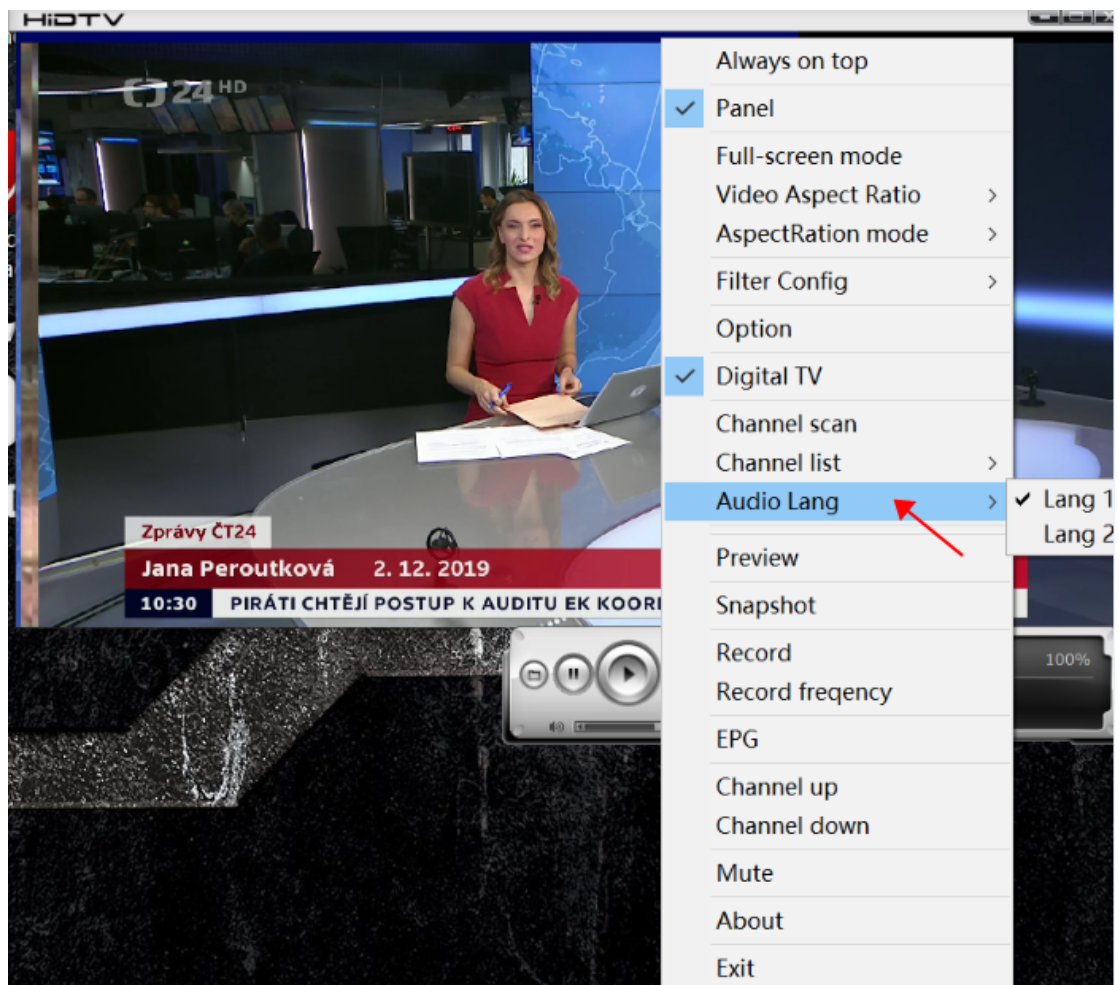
HiDTV

24 HD

Zprávy ČT24

Jana Peroutková 2. 12. 2019

10:30 PIRÁTI CHTĚJÍ POSTUP K AUDITU EK KOORI

100%

Always on top
Panel
Full-screen mode
Video Aspect Ratio
AspectRation mode
Filter Config
Option
Digital TV
Channel scan
Channel list
Audio Lang
Preview
Snapshot
Record
Record freqency
EPG
Channel up
Channel down
Mute
About
Exit

Lang 1
Lang 2